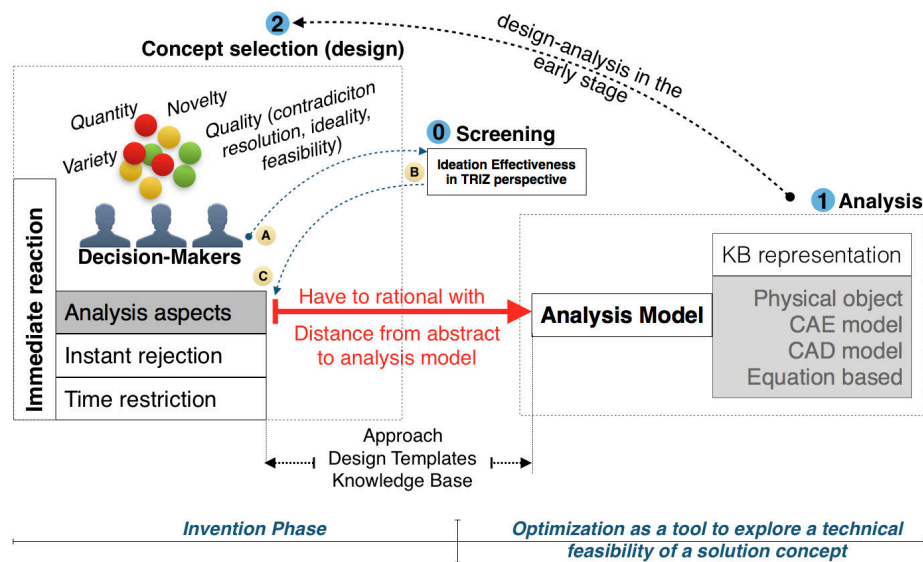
2 Concept selection (design)

design-analysis in the early stage

Quantity
Novelty
Variety
Quality (contradiciton resolution, ideality, feasibility)

0 Screening

B

Ideation Effectiveness in TRIZ perspective

1 Analysis

A

Decision-Makers

C

Immediate reaction

Analysis aspects
Instant rejection
Time restriction

Have to rational with
Distance from abstract to analysis model

Analysis Model

KB representation
Physical object
CAE model
CAD model
Equation based

Approach
Design Templates
Knowledge Base

Invention Phase

Optimization as a tool to explore a technical feasibility of a solution concept